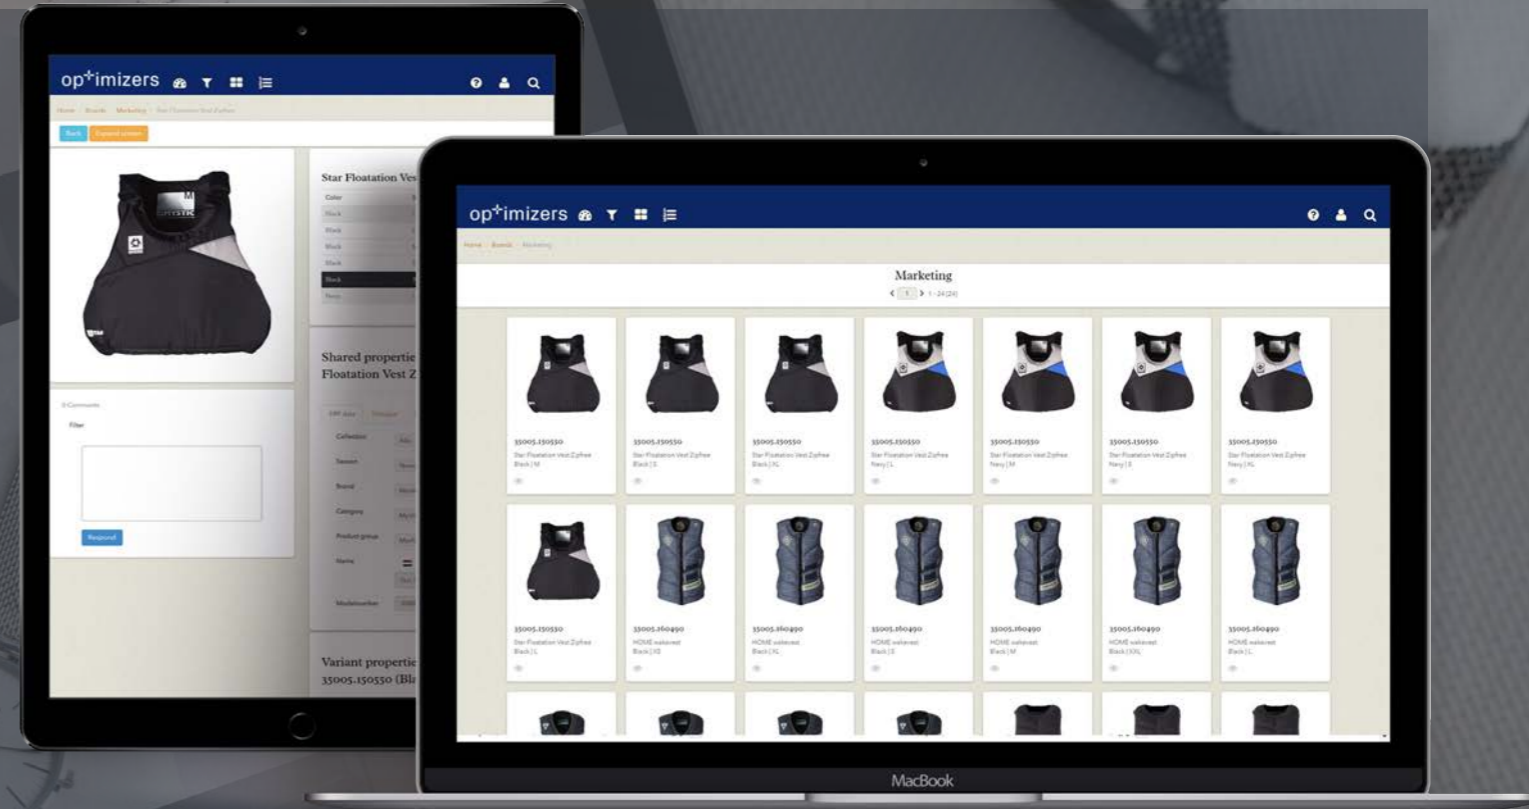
op⁺imizers

Home / Brands / Marketing / Star Floatation Vest Zipfree

Back Expand screen

Star Floatation Ves

Color
Black
Black
Black
Black
Black
Navy

Shared propertie
Floatation Vest Z

0 Comments
Filter

Respond

Collection
Season
Brand
Category
Product group
Name
Modelnumber

Variant propertie
35005.150550 (Bla

op⁺imizers

Home / Brands / Marketing

Marketing
1 1 - 24 (24)

35005.150550
Star Floatation Vest Zipfree
Black | M

35005.150550
Star Floatation Vest Zipfree
Black | S

35005.150550
Star Floatation Vest Zipfree
Black | XL

35005.150550
Star Floatation Vest Zipfree
Navy | L

35005.150550
Star Floatation Vest Zipfree
Navy | M

35005.150550
Star Floatation Vest Zipfree
Navy | S

35005.150550
Star Floatation Vest Zipfree
Navy | XL

35005.150550
Star Floatation Vest Zipfree
Black | L

35005.160490
HOME wakevest
Black | XS

35005.160490
HOME wakevest
Black | XL

35005.160490
HOME wakevest
Black | S

35005.160490
HOME wakevest
Black | M

35005.160490
HOME wakevest
Black | XXL

35005.160490
HOME wakevest
Black | L

MacBook